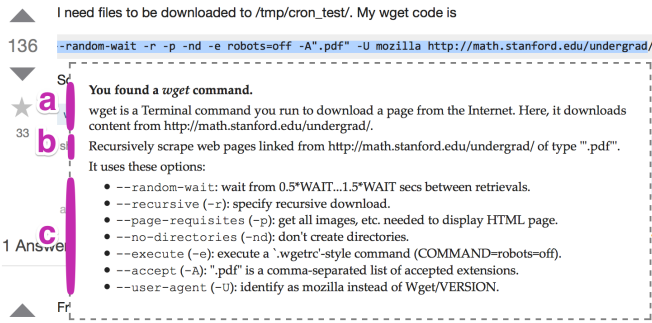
I need files to be downloaded to /tmp/cron_test/. My wget code is

136

-random-wait -r -p -nd -e robots=off -A".pdf" -U mozilla http://math.stanford.edu/undergrad/

So

33

a

b

c

1 Answer

Fr

You found a *wget* command.

wget is a Terminal command you run to download a page from the Internet. Here, it downloads content from http://math.stanford.edu/undergrad/.

Recursively scrape web pages linked from http://math.stanford.edu/undergrad/ of type "".pdf"'.

It uses these options:

- --random-wait: wait from 0.5*WAIT...1.5*WAIT secs between retrievals.
- --recursive (-r): specify recursive download.
- --page-requisites (-p): get all images, etc. needed to display HTML page.
- --no-directories (-nd): don't create directories.
- --execute (-e): execute a `.wgetrc'-style command (COMMAND=robots=off).
- --accept (-A): ".pdf" is a comma-separated list of accepted extensions.
- --user-agent (-U): identify as mozilla instead of Wget/VERSION.